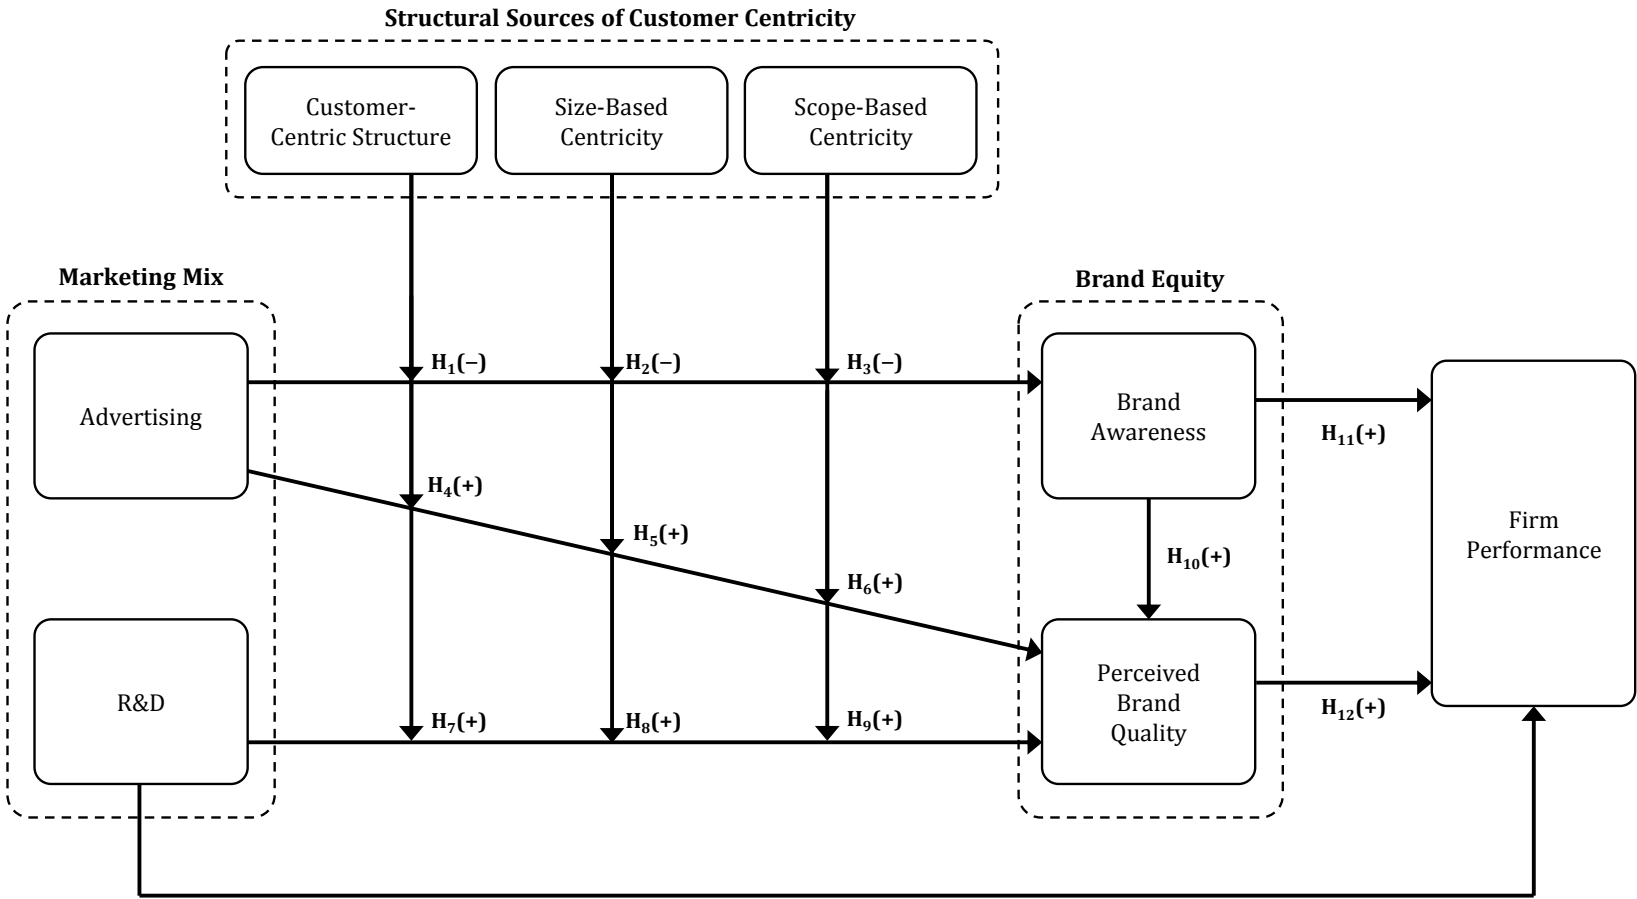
**Structural Sources of Customer Centricity**

Customer-Centric Structure

Size-Based Centricity

Scope-Based Centricity

**Marketing Mix**

Advertising

R&D

**Brand Equity**

Brand Awareness

Perceived Brand Quality

Firm Performance

$H_1(-)$ $H_2(-)$ $H_3(-)$

$H_4(+)$ $H_5(+)$ $H_6(+)$

$H_7(+)$ $H_8(+)$ $H_9(+)$

$H_{10}(+)$

$H_{11}(+)$

$H_{12}(+)$